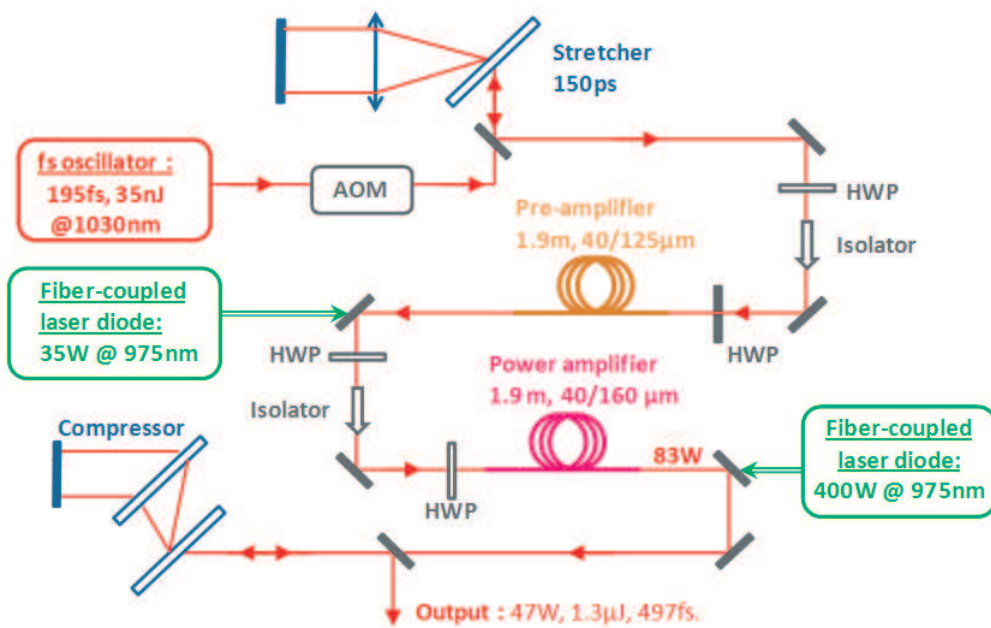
Stretcher
150ps

fs oscillator :
195fs, 35nJ
@1030nm

AOM

HWP

Pre-amplifier
1.9m, 40/125μm

Isolator

Fiber-coupled
laser diode:
35W @ 975nm

HWP

HWP

Power amplifier
1.9 m, 40/160 μm

Isolator

Compressor

83W

Fiber-coupled
laser diode:
400W @ 975nm

HWP

Output : 47W, 1.3μJ, 497fs.